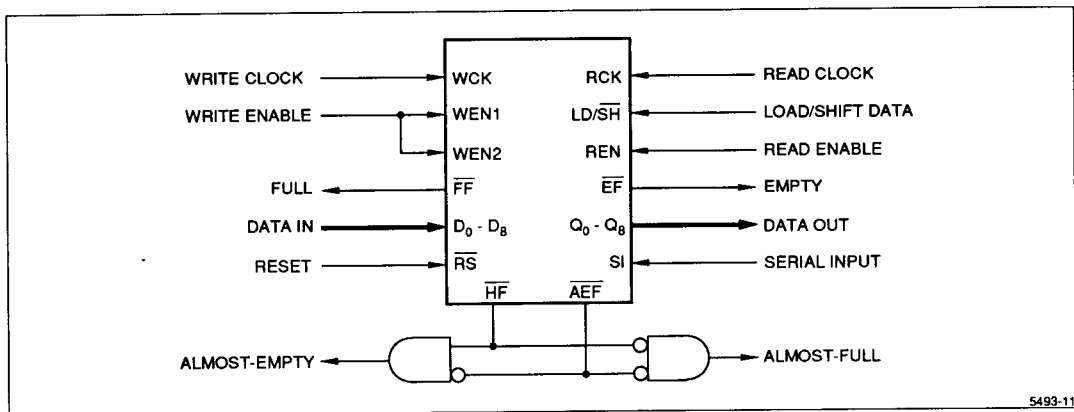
WRITE CLOCK
WCK
RCK
READ CLOCK
WRITE ENABLE
WEN1
LD/$\overline{SH}$
LOAD/SHIFT DATA
WEN2
REN
READ ENABLE
FULL
$\overline{FF}$
$\overline{EF}$
EMPTY
DATA IN
$D_0$ - $D_8$
$Q_0$ - $Q_8$
DATA OUT
RESET
$\overline{RS}$
SI
SERIAL INPUT
$\overline{HF}$
$\overline{AEF}$
ALMOST-EMPTY
ALMOST-FULL
5493-11